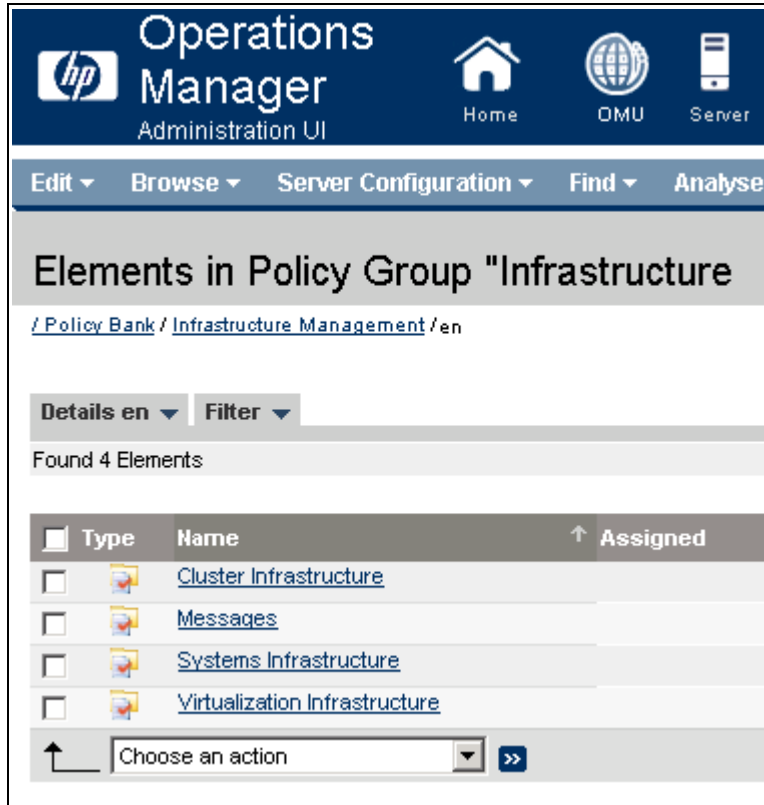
hp Operations Manager Administration UI

Home OMU Server

Edit ▾ Browse ▾ Server Configuration ▾ Find ▾ Analyse

Elements in Policy Group "Infrastructure

/ Policy Bank / Infrastructure Management / en

Details en ▾ Filter ▾

Found 4 Elements

| Type | Name | Assigned |
|---|---|---|
| | Cluster Infrastructure | |
| | Messages | |
| | Systems Infrastructure | |
| | Virtualization Infrastructure | |

Choose an action